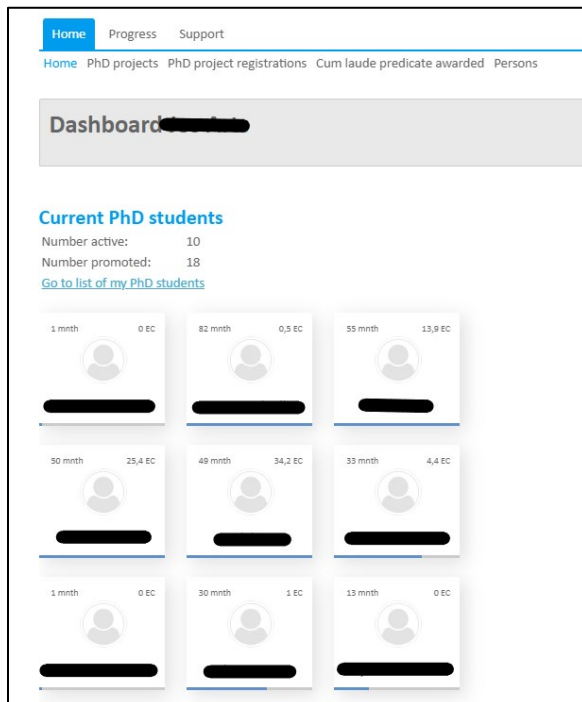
Home Progress Support

Home PhD projects PhD project registrations Cum laude predicate awarded Persons

Dashboard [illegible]

Current PhD students

Number active: 10
Number promoted: 18

Go to list of my PhD students

1 mnth 0 EC

82 mnth 0,5 EC

55 mnth 13,9 EC

50 mnth 25,4 EC

49 mnth 34,2 EC

33 mnth 4,4 EC

1 mnth 0 EC

30 mnth 1 EC

13 mnth 0 EC